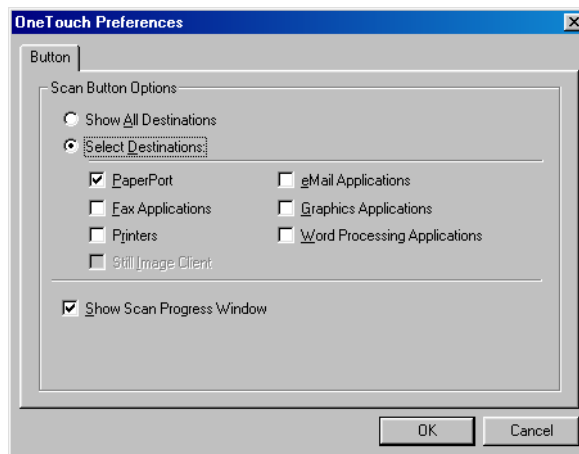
OneTouch Preferences

Button

Scan Button Options

Show All Destinations

Select Destinations:

PaperPort

Fax Applications

Printers

Still Image Client

eMail Applications

Graphics Applications

Word Processing Applications

Show Scan Progress Window

OK

Cancel